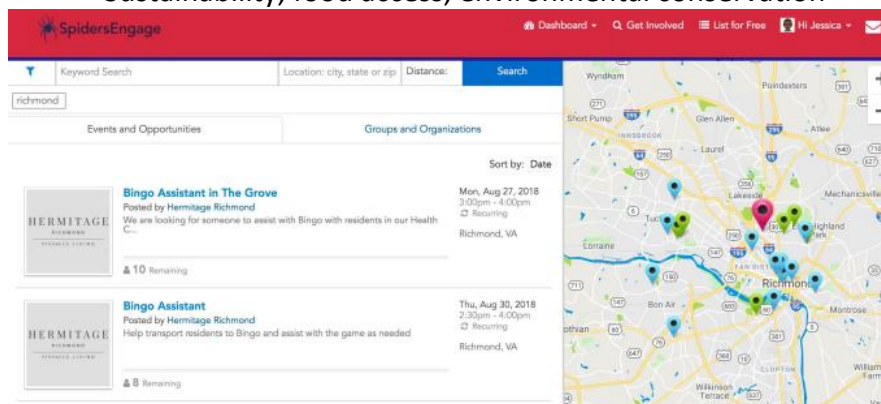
Sustainability, food access, environmental conservation

SpidersEngage

Dashboard Get Involved List for Free Hi Jessica

Keyword Search | Location: city, state or zip | Distance: | Search

richmond

Events and Opportunities | Groups and Organizations

Sort by: Date

HERMITAGE RICHMOND

Bingo Assistant in The Grove
Posted by Hermitage Richmond
We are looking for someone to assist with Bingo with residents in our Health C...

Mon, Aug 27, 2018
3:00pm - 4:00pm
Recurring
Richmond, VA

10 Remaining

HERMITAGE RICHMOND

Bingo Assistant
Posted by Hermitage Richmond
Help transport residents to Bingo and assist with the game as needed

Thu, Aug 30, 2018
2:30pm - 4:00pm
Recurring
Richmond, VA

8 Remaining

Wyndham
Poindexters
Short Pump
Glen Allen
Atlee
Laurel
Lakeside
Mechanicsville
Highland Park
Lorraine
Richmond
Bon Air
Montrose
Wilkinson Terrace